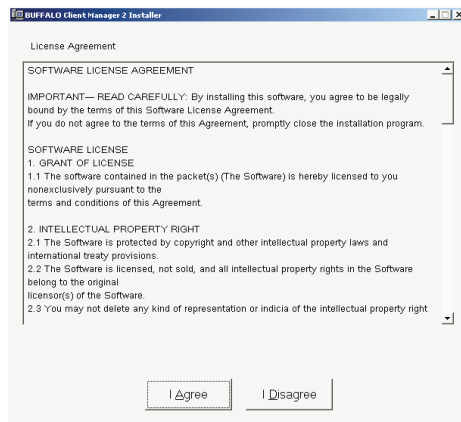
BUFFALO Client Manager 2 Installer

License Agreement

SOFTWARE LICENSE AGREEMENT

IMPORTANT— READ CAREFULLY: By installing this software, you agree to be legally bound by the terms of this Software License Agreement.
If you do not agree to the terms of this Agreement, promptly close the installation program.

SOFTWARE LICENSE
1. GRANT OF LICENSE
1.1 The software contained in the packet(s) (The Software) is hereby licensed to you nonexclusively pursuant to the
terms and conditions of this Agreement.

2. INTELLECTUAL PROPERTY RIGHT
2.1 The Software is protected by copyright and other intellectual property laws and international treaty provisions.
2.2 The Software is licensed, not sold, and all intellectual property rights in the Software belong to the original
licensor(s) of the Software.
2.3 You may not delete any kind of representation or indicia of the intellectual property right

I Agree

I Disagree